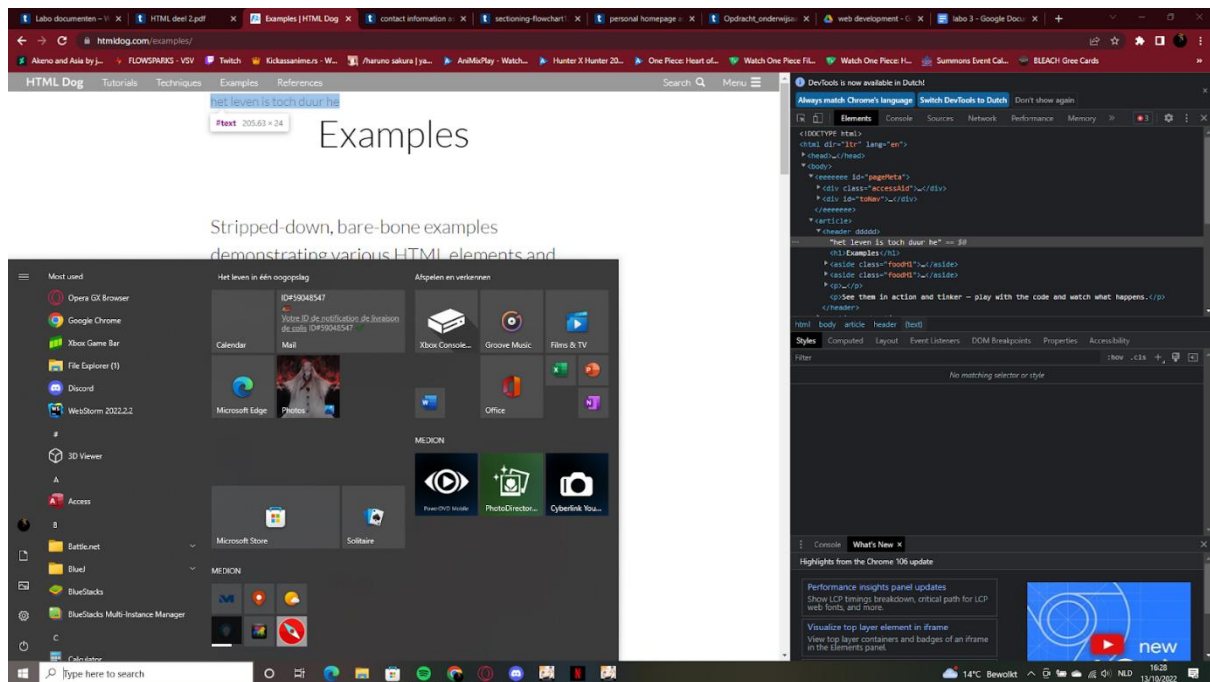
Labo documenten – × | HTML deel 2.pdf × | Examples | HTML Dog × | contact information × | sectioning-flowchart × | personal homepage × | Opdracht_onderwijs × | web development – × | labo 3 – Google Docs × | +

htmldog.com/examples/

Akeno and Asia by j... | FLOWSPARKS - VSV | Twitch | Kickassanime.rs - W... | /haruno sakura | ya... | AniMixPlay - Watch... | Hunter X Hunter 20... | One Piece: Heart of... | Watch One Piece Fil... | Watch One Piece: H... | Summons Event Cal... | BLEACH Gree Cards

HTML Dog Tutorials Techniques Examples References Search Menu

het leven is toch duur he

#text 205.63 × 24

Examples

Stripped-down, bare-bone examples demonstrating various HTML elements and

Most used
Opera GX Browser
Google Chrome
Xbox Game Bar
File Explorer (1)
Discord
WebStorm 2022.2.2
#
3D Viewer
A
Access
B
Battle.net
BlueJ
BlueStacks
BlueStacks Multi-Instance Manager
C
Calculator

Het leven in één oogopslag
Calendar
ID#59048547
Votre ID de notification de livraison de colis ID#59048547
Mail
Microsoft Edge
Photos
Microsoft Store
Solitaire
MEDION

Afspelen en verkennen
Xbox Console...
Groove Music
Films & TV
Office
MEDION
PowerDVD Mobile
PhotoDirector...
Cyberlink You...

DevTools is now available in Dutch!
Always match Chrome's language | Switch DevTools to Dutch | Don't show again

Elements Console Sources Network Performance Memory »

<!DOCTYPE html>
<html dir="ltr" lang="en">
▶<head>…</head>
▼<body>
▼<eeeeeee id="pageMeta">
▶<div class="accessAid">…</div>
▶<div id="toNav">…</div>
</eeeeeee>
▼<article>
▼<header ddddd>
"het leven is toch duur he" == $0
<h1>Examples</h1>
▶<aside class="foodH1">…</aside>
▶<aside class="foodH1">…</aside>
▶<p>…</p>
<p>See them in action and tinker — play with the code and watch what happens.</p>
</header>

html body article header (text)

Styles Computed Layout Event Listeners DOM Breakpoints Properties Accessibility
Filter :hov .cls +
No matching selector or style

Console What's New ×
Highlights from the Chrome 106 update
Performance insights panel updates
Show LCP timings breakdown, critical path for LCP web fonts, and more.
Visualize top layer element in iframe
View top layer containers and badges of an iframe in the Elements panel.
new

Type here to search
14°C Bewolkt NLD 16:28 13/10/2022